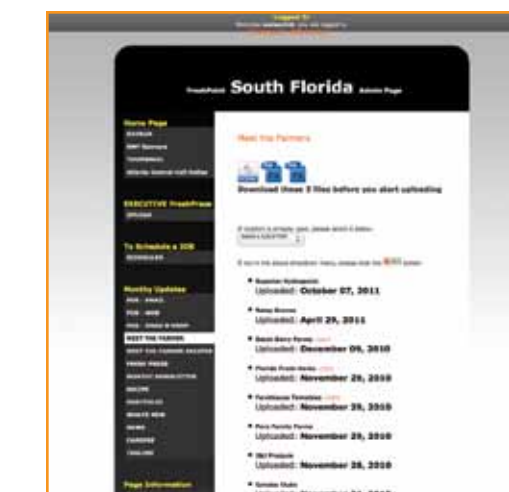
Logged In
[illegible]
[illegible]

FreshPoint South Florida Admin Page

Home Page
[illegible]
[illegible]
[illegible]
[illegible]

EXECUTIVE FreshPress
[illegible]

To Schedule a JOB
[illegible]

Monthy Updates
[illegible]
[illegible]
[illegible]
MEET THE FARMER
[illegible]
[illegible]
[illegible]
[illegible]
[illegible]
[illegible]
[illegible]
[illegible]
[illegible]

Page Information

Meet the Farmers

Download these 3 files before you start uploading

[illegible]

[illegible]

• Superior Hydroponic
Uploaded: October 07, 2011

• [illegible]
Uploaded: April 29, 2011

• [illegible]
Uploaded: December 09, 2010

• Florida Fresh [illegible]
Uploaded: November 29, 2010

• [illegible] Tomatoes
Uploaded: November 29, 2010

• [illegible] Farms
Uploaded: November 29, 2010

• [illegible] Products
Uploaded: November 28, 2010

• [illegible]
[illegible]